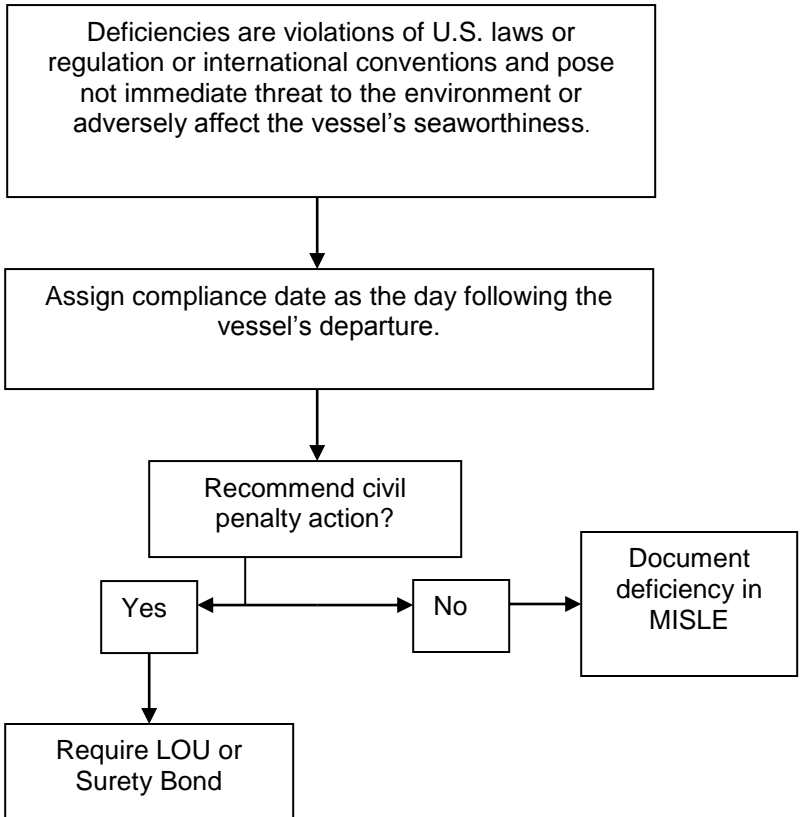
Deficiencies are violations of U.S. laws or regulation or international conventions and pose not immediate threat to the environment or adversely affect the vessel's seaworthiness.

Assign compliance date as the day following the vessel's departure.

Recommend civil penalty action?

Yes

No

Document deficiency in MISLE

Require LOU or Surety Bond